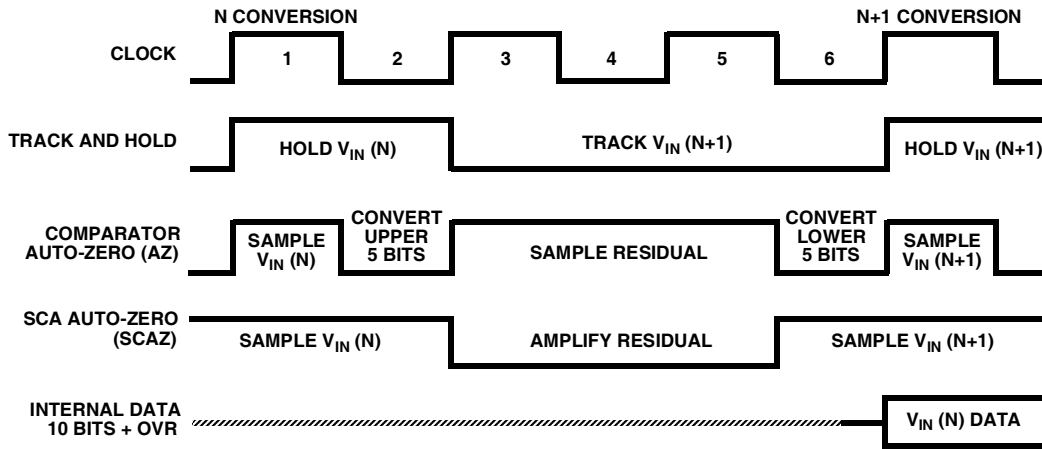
N CONVERSION

N+1 CONVERSION

CLOCK

1

2

3

4

5

6

TRACK AND HOLD

HOLD $V_{IN}$ (N)

TRACK $V_{IN}$ (N+1)

HOLD $V_{IN}$ (N+1)

COMPARATOR AUTO-ZERO (AZ)

SAMPLE $V_{IN}$ (N)

CONVERT UPPER 5 BITS

SAMPLE RESIDUAL

CONVERT LOWER 5 BITS

SAMPLE $V_{IN}$ (N+1)

SCA AUTO-ZERO (SCAZ)

SAMPLE $V_{IN}$ (N)

AMPLIFY RESIDUAL

SAMPLE $V_{IN}$ (N+1)

INTERNAL DATA 10 BITS + OVR

$V_{IN}$ (N) DATA